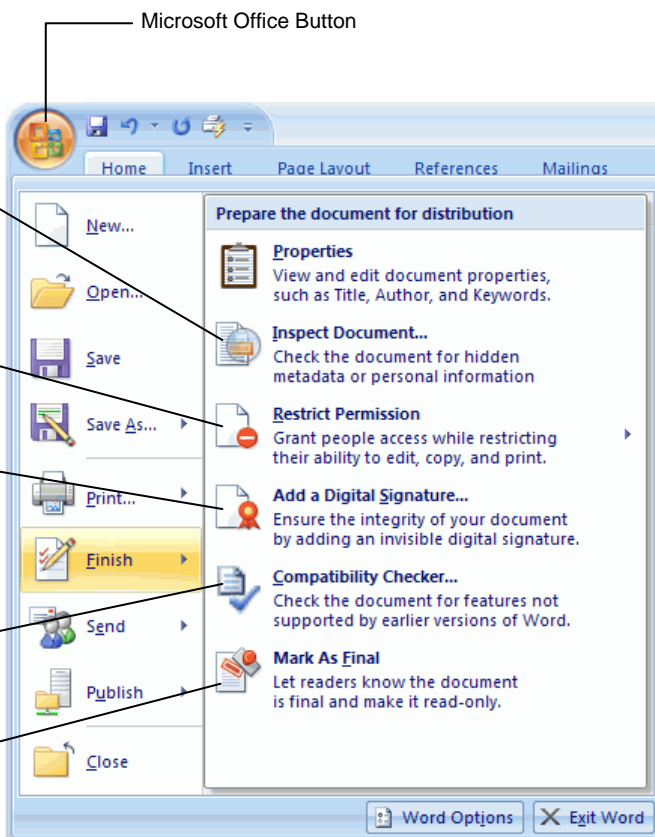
Microsoft Office Button

Home Insert Page Layout References Mailings

New...

Open...

Save

Save As...

Print...

Finish

Send

Publish

Close

Prepare the document for distribution

Properties
View and edit document properties, such as Title, Author, and Keywords.

Inspect Document...
Check the document for hidden metadata or personal information

Restrict Permission
Grant people access while restricting their ability to edit, copy, and print.

Add a Digital Signature...
Ensure the integrity of your document by adding an invisible digital signature.

Compatibility Checker...
Check the document for features not supported by earlier versions of Word.

Mark As Final
Let readers know the document is final and make it read-only.

Word Options

Exit Word